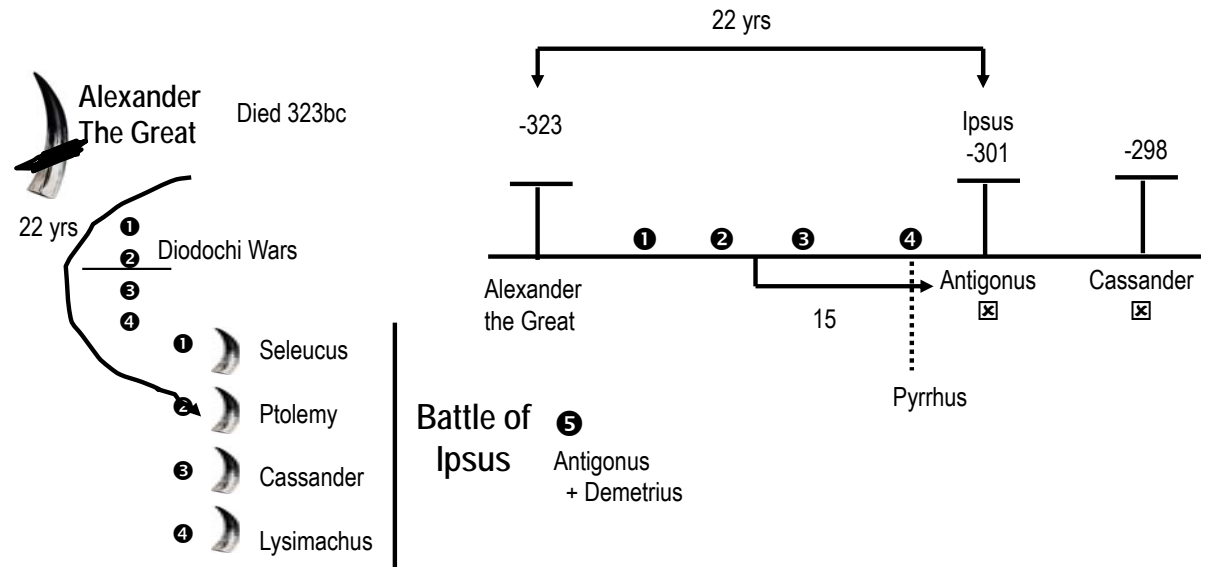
Alexander The Great

Died 323bc

22 yrs

❶
❷ Diodochi Wars
❸
❹

❶ Seleucus
❷ Ptolemy
❸ Cassander
❹ Lysimachus

Battle of Ipsus

❺

Antigonus + Demetrius

22 yrs

-323

Ipsus -301

-298

❶ ❷ ❸ ❹

Alexander the Great

15

Antigonus ☒

Cassander ☒

Pyrrhus